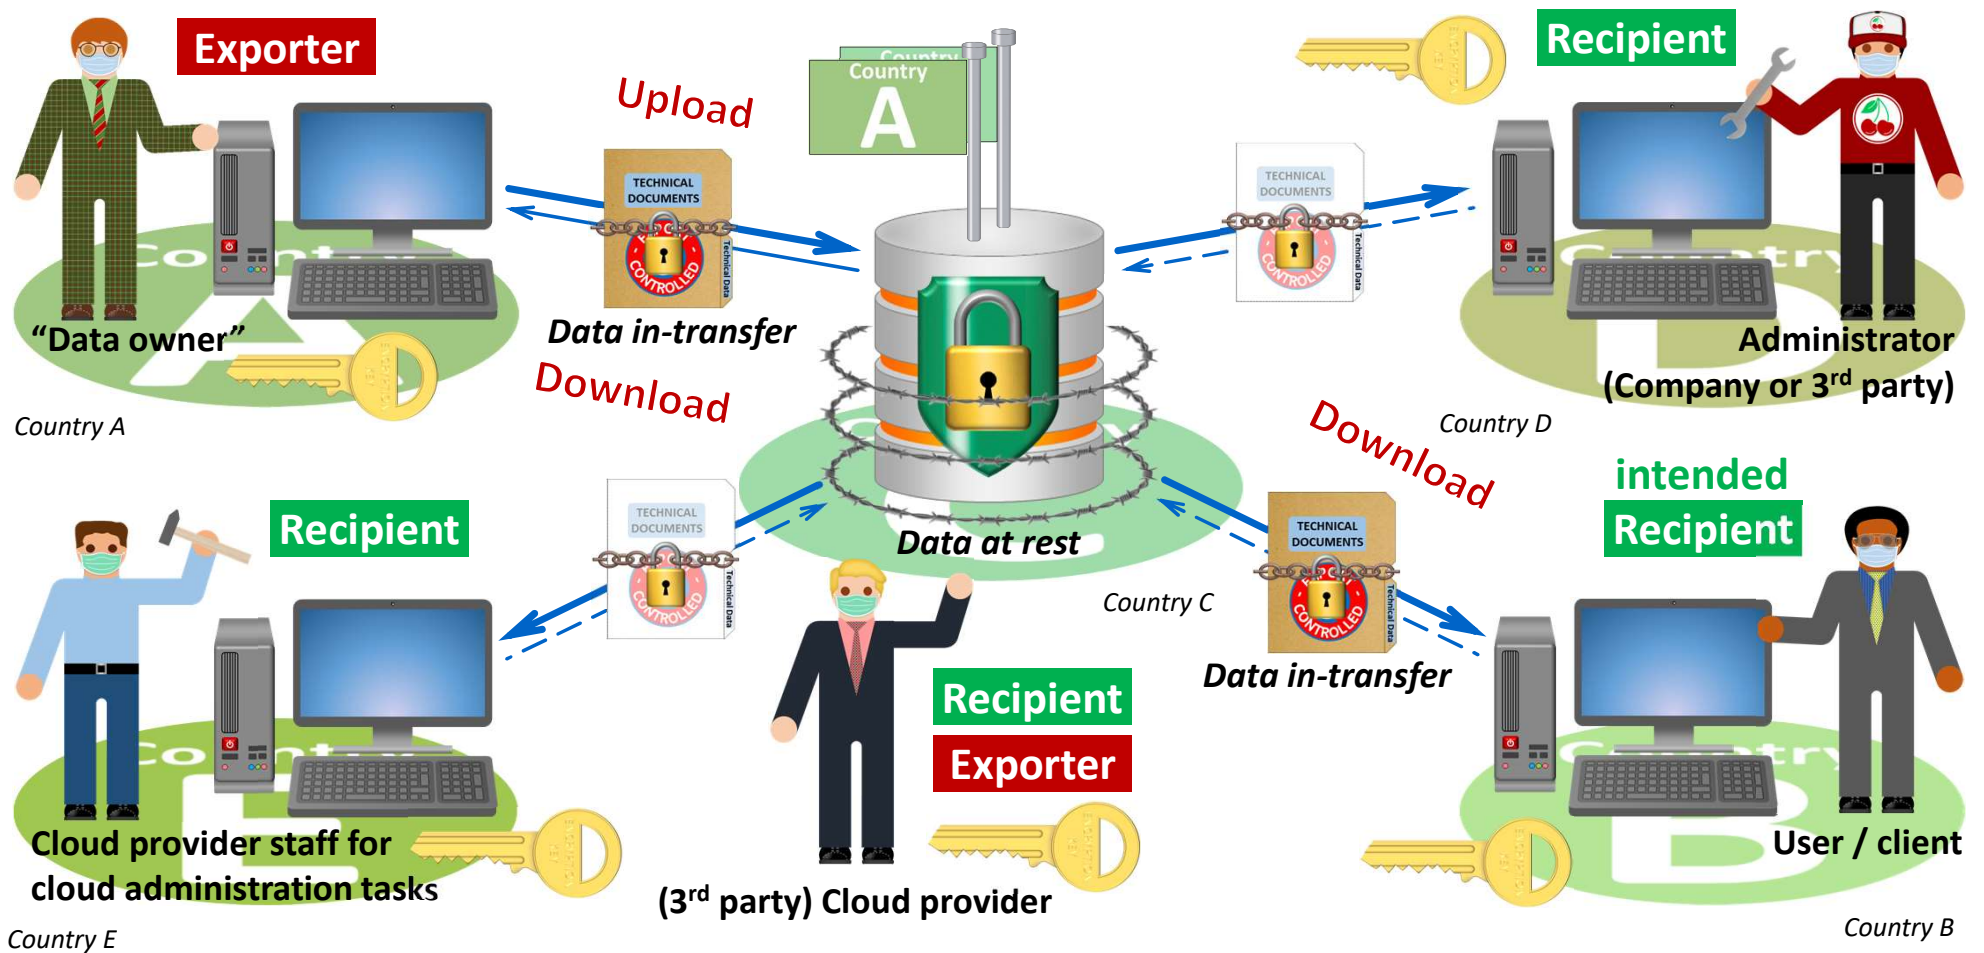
Exporter

"Data owner"

Country A

Upload

Country
A

TECHNICAL DOCUMENTS
CONTROLLED
Technical Data

Data in-transfer

Download

Recipient

TECHNICAL DOCUMENTS
CONTROLLED
Technical Data

Administrator (Company or 3$^{rd}$ party)

Country D

Download

Data at rest

Country C

Recipient

TECHNICAL DOCUMENTS
CONTROLLED
Technical Data

Cloud provider staff for cloud administration tasks

Country E

Recipient

Exporter

(3$^{rd}$ party) Cloud provider

TECHNICAL DOCUMENTS
CONTROLLED
Technical Data

Data in-transfer

intended Recipient

User / client

Country B